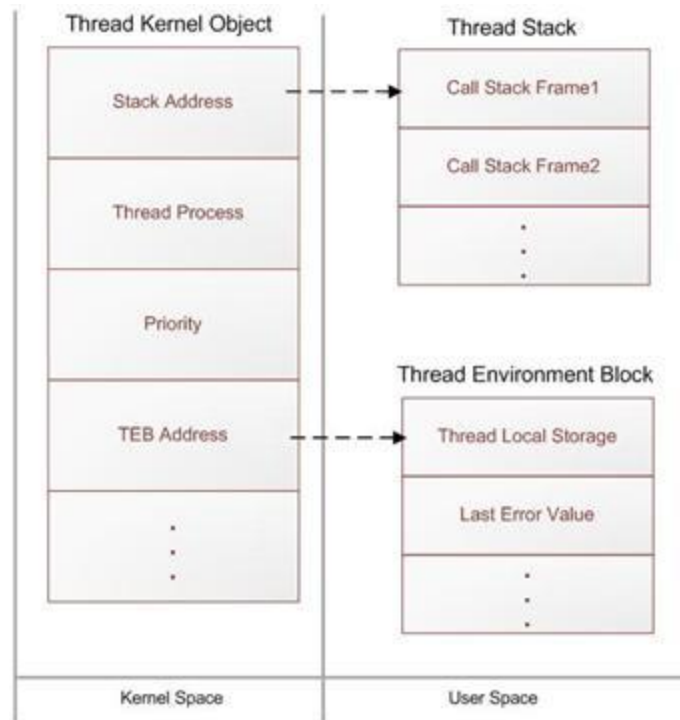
Thread Kernel Object

Stack Address

Thread Process

Priority

TEB Address

⋮

Thread Stack

Call Stack Frame1

Call Stack Frame2

⋮

Thread Environment Block

Thread Local Storage

Last Error Value

⋮

Kernel Space

User Space